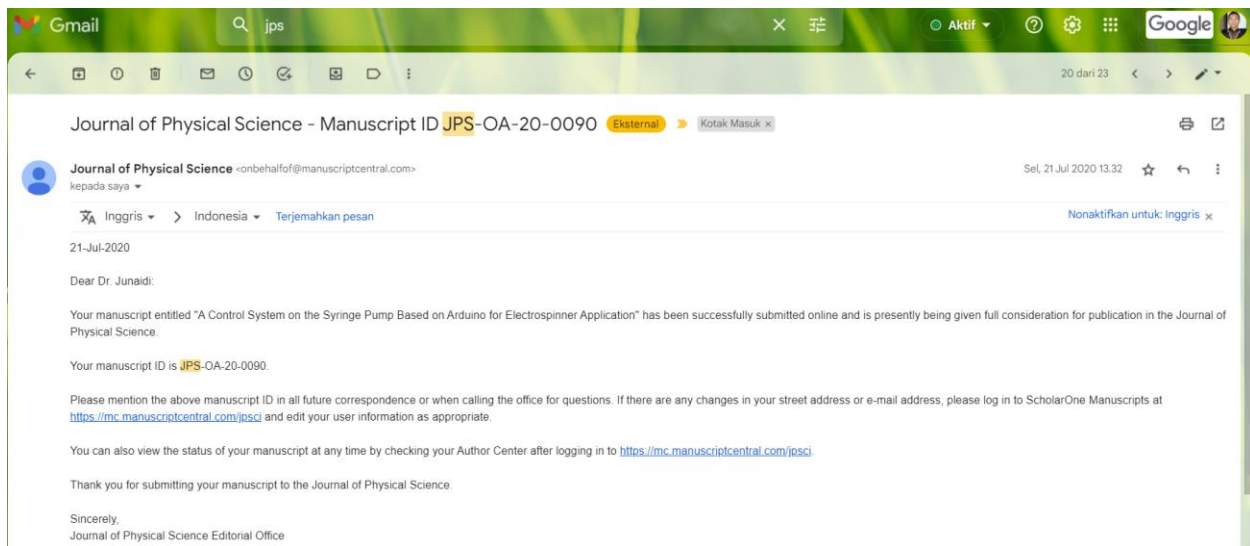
Gmail

jps

Aktif

Google

20 dari 23

Journal of Physical Science - Manuscript ID JPS-OA-20-0090 Eksternal Kotak Masuk ×

Journal of Physical Science <onbehalfof@manuscriptcentral.com>
kepada saya

Sel, 21 Jul 2020 13.32

Inggris > Indonesia Terjemahkan pesan

Nonaktifkan untuk: Inggris ×

21-Jul-2020

Dear Dr. Junaidi:

Your manuscript entitled "A Control System on the Syringe Pump Based on Arduino for Electrospinner Application" has been successfully submitted online and is presently being given full consideration for publication in the Journal of Physical Science.

Your manuscript ID is JPS-OA-20-0090.

Please mention the above manuscript ID in all future correspondence or when calling the office for questions. If there are any changes in your street address or e-mail address, please log in to ScholarOne Manuscripts at https://mc.manuscriptcentral.com/jpsci and edit your user information as appropriate.

You can also view the status of your manuscript at any time by checking your Author Center after logging in to https://mc.manuscriptcentral.com/jpsci.

Thank you for submitting your manuscript to the Journal of Physical Science.

Sincerely,
Journal of Physical Science Editorial Office